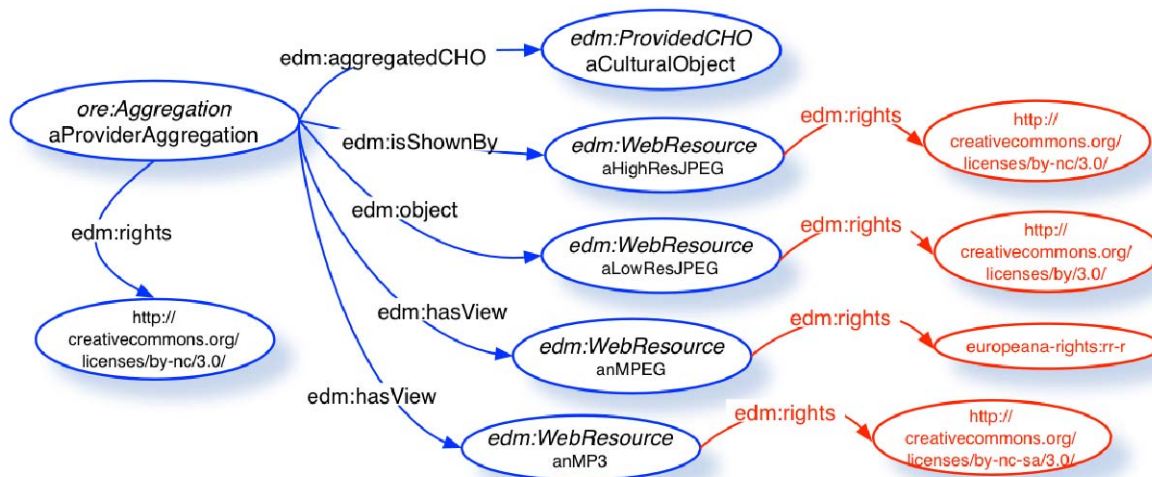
ore:Aggregation
aProviderAggregation

edm:aggregatedCHO

edm:ProvidedCHO
aCulturalObject

edm:isShownBy

edm:WebResource
aHighResJPEG

edm:rights

http://
creativecommons.org/
licenses/by-nc/3.0/

edm:object

edm:WebResource
aLowResJPEG

edm:rights

http://
creativecommons.org/
licenses/by/3.0/

edm:rights

http://
creativecommons.org/
licenses/by-nc/3.0/

edm:hasView

edm:WebResource
anMPEG

edm:rights

europeana-rights:rr-r

edm:hasView

edm:WebResource
anMP3

edm:rights

http://
creativecommons.org/
licenses/by-nc-sa/3.0/